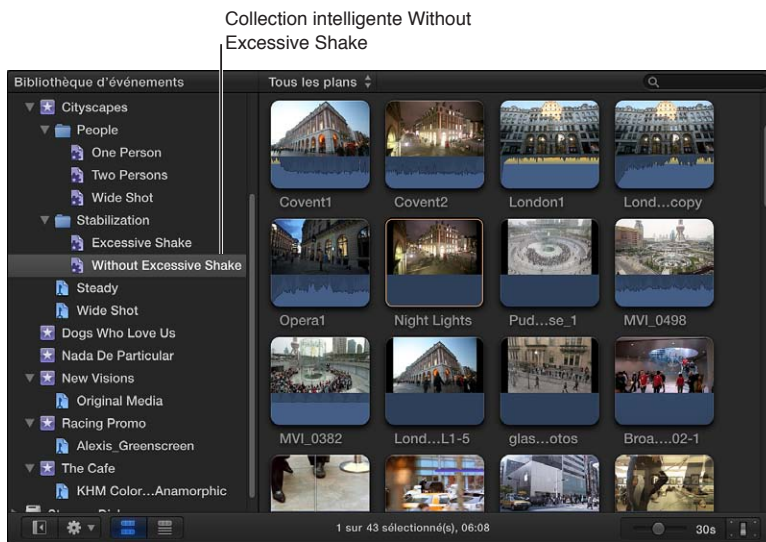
Collection intelligente Without Excessive Shake

Bibliothèque d'événements

Cityscapes
People
One Person
Two Persons
Wide Shot
Stabilization
Excessive Shake
Without Excessive Shake
Steady
Wide Shot
Dogs Who Love Us
Nada De Particular
New Visions
Original Media
Racing Promo
Alexis_Greenscreen
The Cafe
KHM Color…Anamorphic

Tous les plans

Covent1
Covent2
London1
Lond…copy
Opera1
Night Lights
Pud…se_1
MVI_0498
MVI_0382
Lond…L1-5
glas…otos
Broa….02-1

1 sur 43 sélectionné(s), 06:08

30s